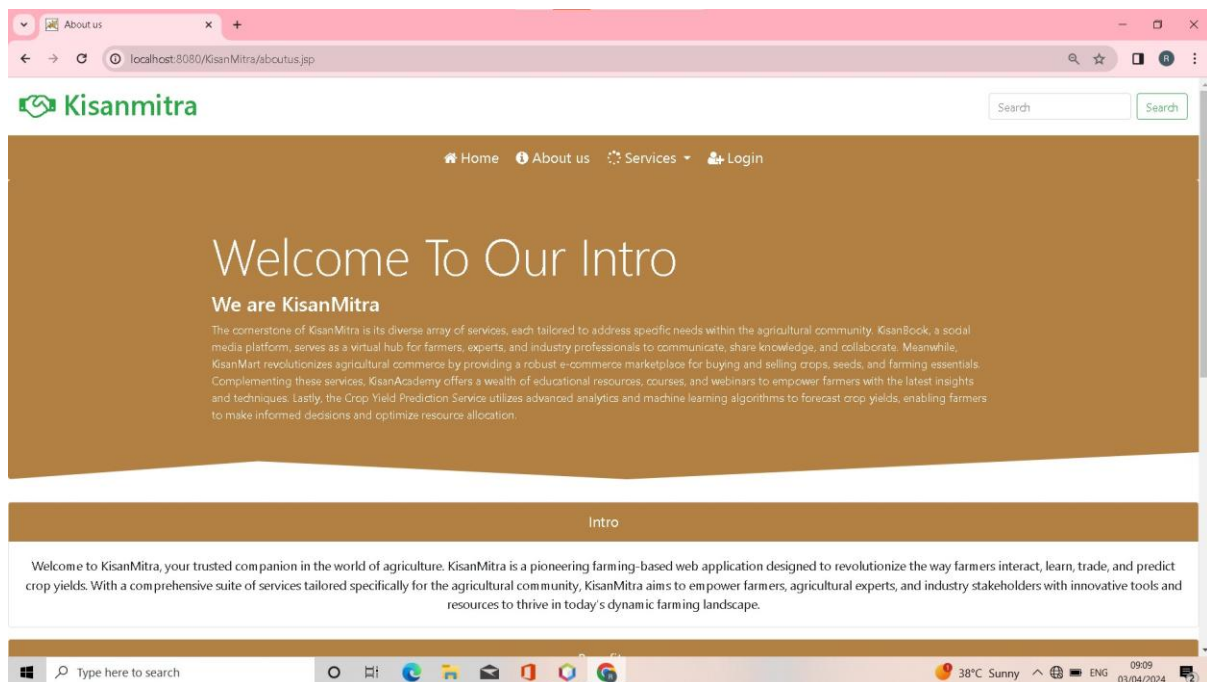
About us

localhost:8080/KisanMitra/aboutus.jsp

Kisanmitra

Search

Search

Home About us Services Login

Welcome To Our Intro

We are KisanMitra

The cornerstone of KisanMitra is its diverse array of services, each tailored to address specific needs within the agricultural community. KisanBook, a social media platform, serves as a virtual hub for farmers, experts, and industry professionals to communicate, share knowledge, and collaborate. Meanwhile, KisanMart revolutionizes agricultural commerce by providing a robust e-commerce marketplace for buying and selling crops, seeds, and farming essentials. Complementing these services, KisanAcademy offers a wealth of educational resources, courses, and webinars to empower farmers with the latest insights and techniques. Lastly, the Crop Yield Prediction Service utilizes advanced analytics and machine learning algorithms to forecast crop yields, enabling farmers to make informed decisions and optimize resource allocation.

Intro

Welcome to KisanMitra, your trusted companion in the world of agriculture. KisanMitra is a pioneering farming-based web application designed to revolutionize the way farmers interact, learn, trade, and predict crop yields. With a comprehensive suite of services tailored specifically for the agricultural community, KisanMitra aims to empower farmers, agricultural experts, and industry stakeholders with innovative tools and resources to thrive in today's dynamic farming landscape.

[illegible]

Type here to search

38°C Sunny ENG 09:09 03/04/2024